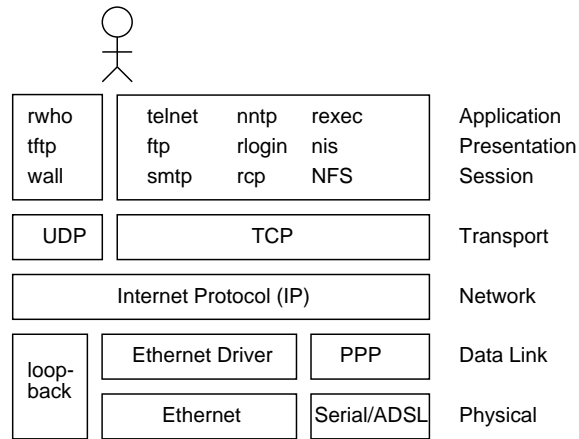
rwho
tftp
wall

telnet nntp rexec
ftp rlogin nis
smtp rcp NFS

Application
Presentation
Session

UDP

TCP

Transport

Internet Protocol (IP)

Network

loop-back

Ethernet Driver

PPP

Data Link

Ethernet

Serial/ADSL

Physical